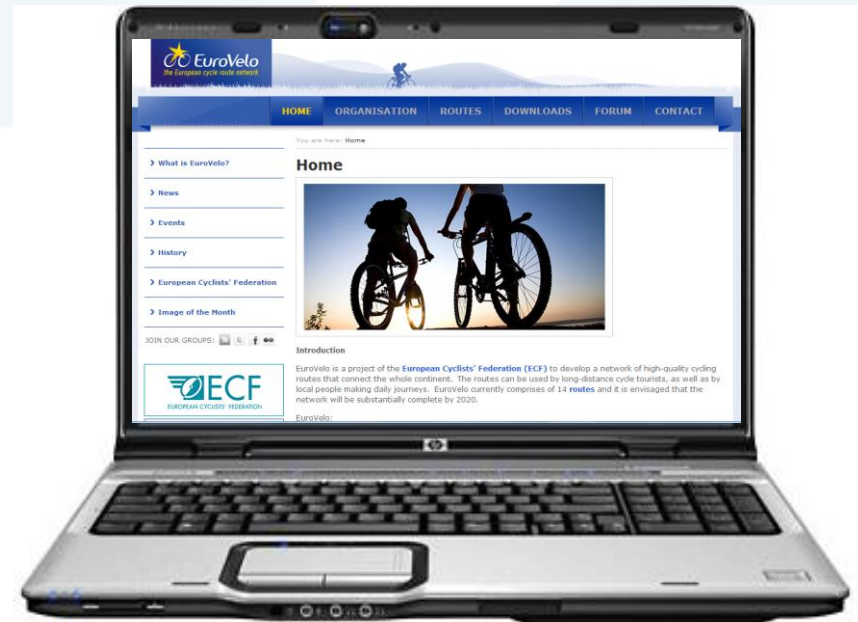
EuroVelo
the European cycle route network

HOME ORGANISATION ROUTES DOWNLOADS FORUM CONTACT

You are here: Home

Home

> What is EuroVelo?

> News

> Events

> History

> European Cyclists' Federation

> Image of the Month

JOIN OUR GROUPS:

ECF
EUROPEAN CYCLISTS' FEDERATION

Introduction

EuroVelo is a project of the European Cyclists' Federation (ECF) to develop a network of high-quality cycling routes that connect the whole continent. The routes can be used by long-distance cycle tourists, as well as by local people making daily journeys. EuroVelo currently comprises of 14 routes and it is envisaged that the network will be substantially complete by 2020.

EuroVelo:

hp